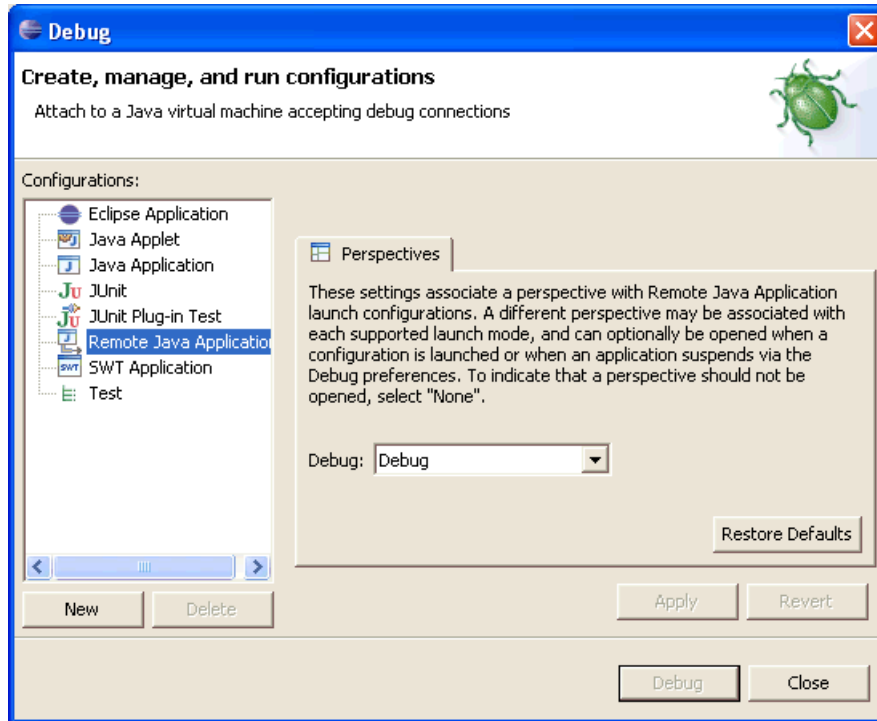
Debug

Create, manage, and run configurations

Attach to a Java virtual machine accepting debug connections

Configurations:

Eclipse Application
Java Applet
Java Application
JUnit
JUnit Plug-in Test
Remote Java Applicatio
SWT Application
Test

Perspectives

These settings associate a perspective with Remote Java Application launch configurations. A different perspective may be associated with each supported launch mode, and can optionally be opened when a configuration is launched or when an application suspends via the Debug preferences. To indicate that a perspective should not be opened, select "None".

Debug: Debug

Restore Defaults

New
Delete
Apply
Revert
Debug
Close